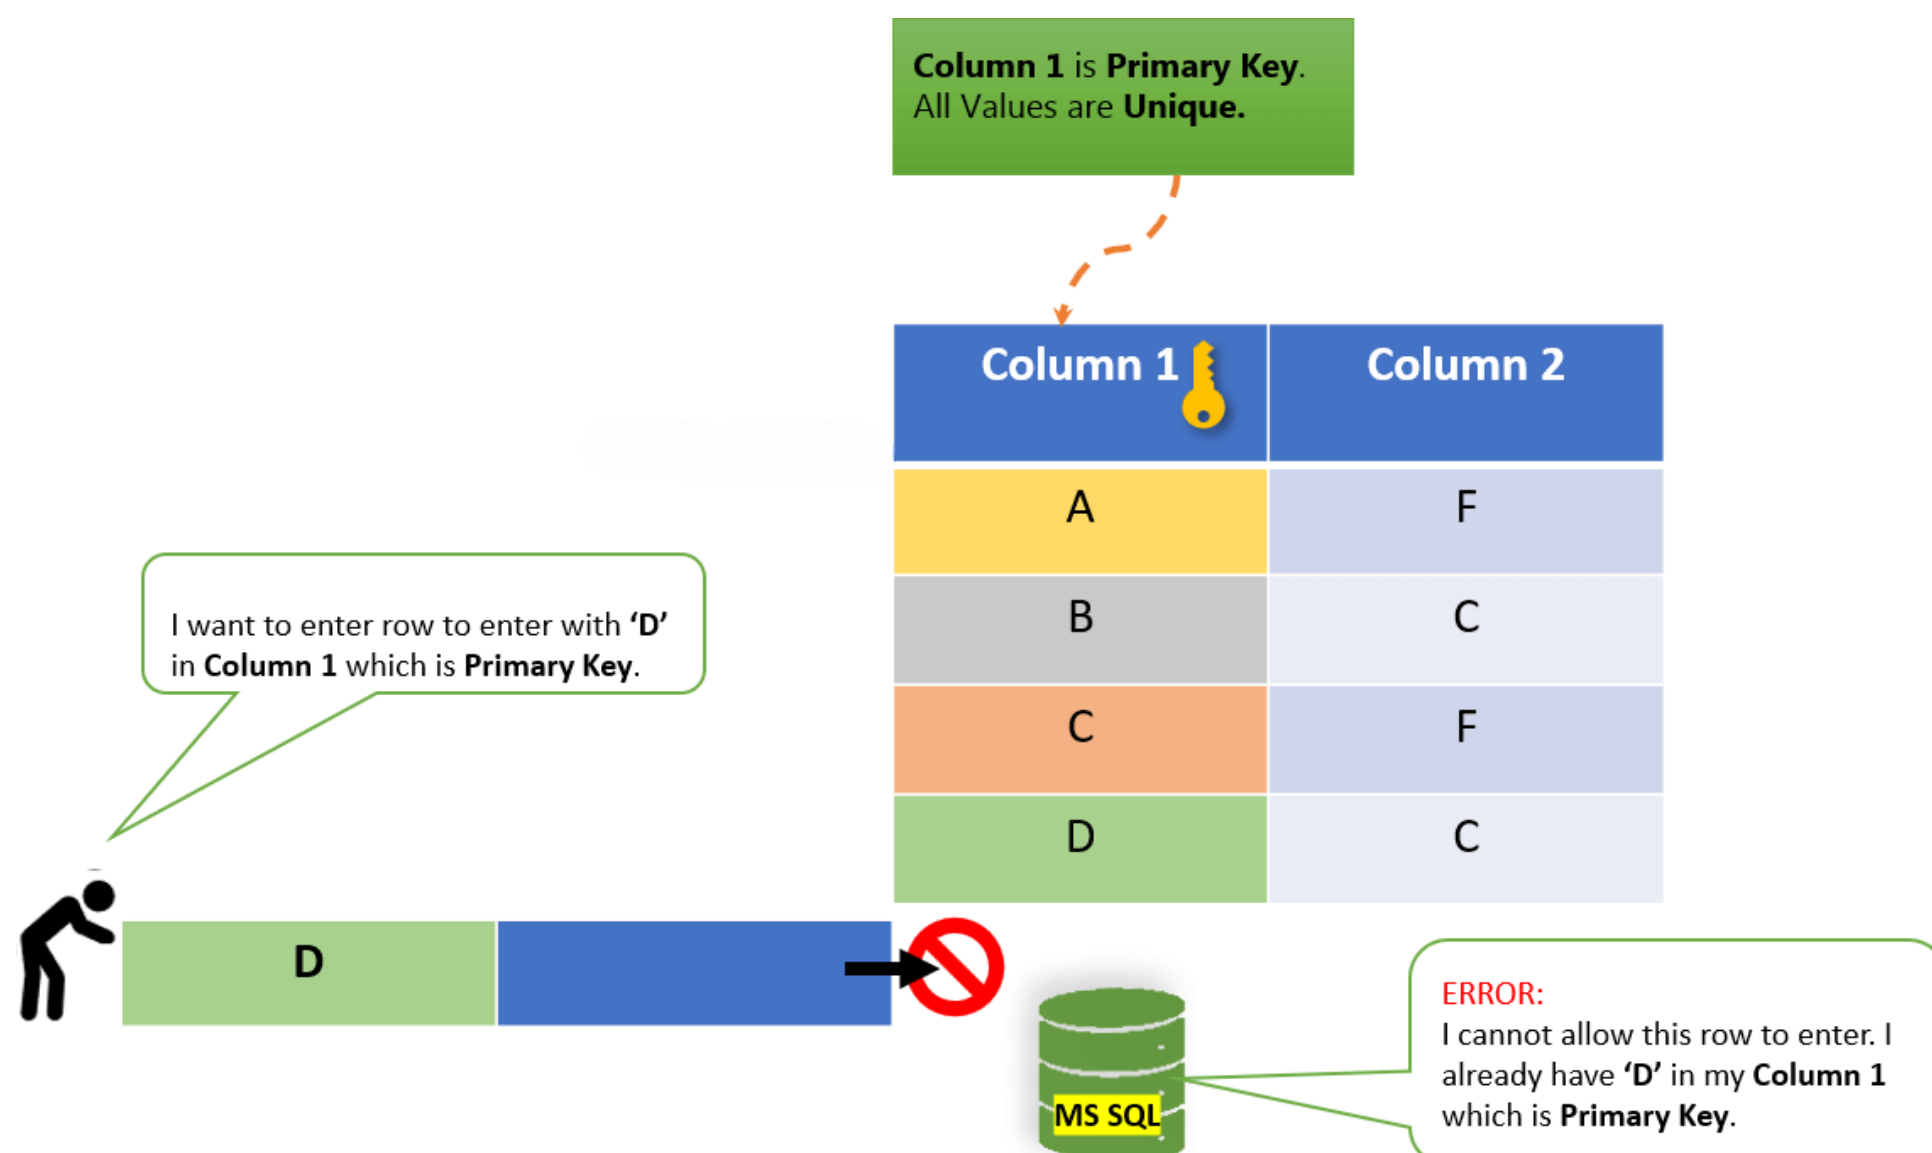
Column 1 is Primary Key. All Values are Unique.

| Column 1 | Column 2 |
|---|---|
| A | F |
| B | C |
| C | F |
| D | C |

I want to enter row to enter with 'D' in Column 1 which is Primary Key.

D

MS SQL

ERROR:
I cannot allow this row to enter. I already have 'D' in my Column 1 which is Primary Key.